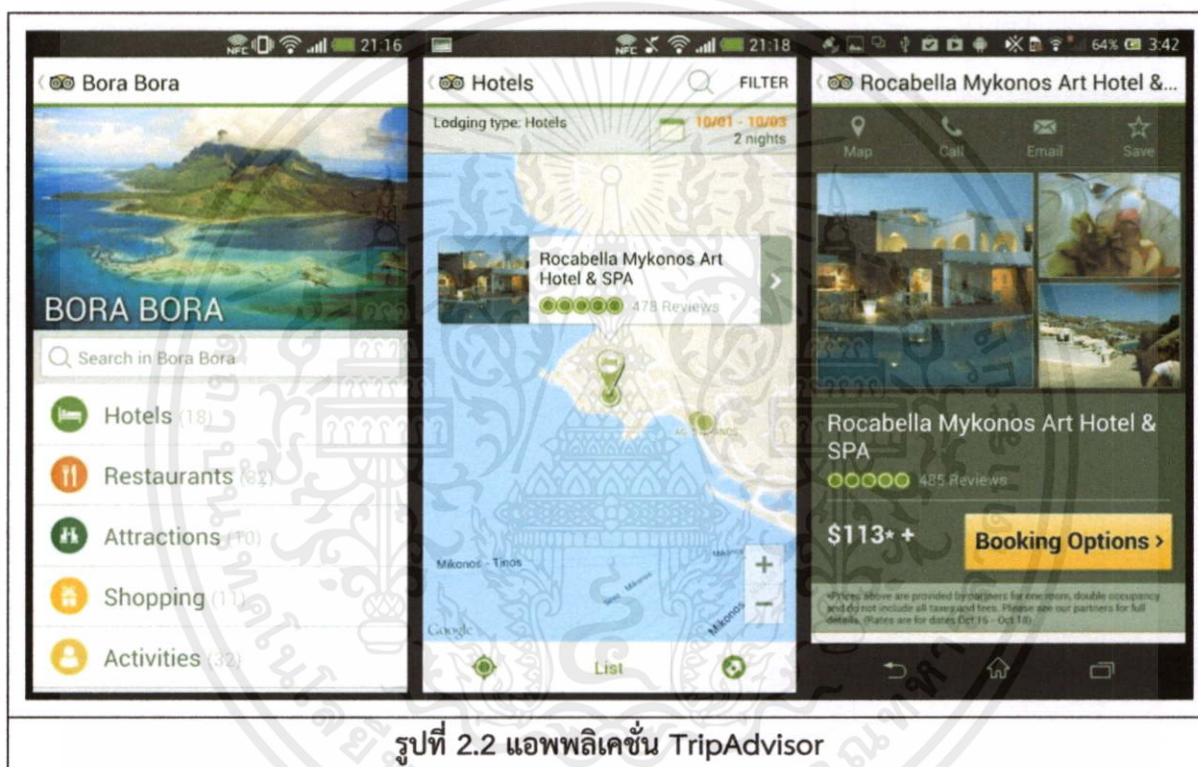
21:16

Bora Bora

BORA BORA

Search in Bora Bora

Hotels (18)

Restaurants (32)

Attractions (10)

Shopping (11)

Activities (32)

21:18

Hotels

FILTER

Lodging type: Hotels

10/01 - 10/03
2 nights

Rocabella Mykonos Art Hotel & SPA

478 Reviews

Mikonos - Tinos

Mikonos

Google

List

64% 3:42

Rocabella Mykonos Art Hotel &...

Map

Call

Email

Save

Rocabella Mykonos Art Hotel & SPA

485 Reviews

$113* +

Booking Options ›

*Prices above are provided by partners for one room, double occupancy and do not include all taxes and fees. Please see our partners for full details. (Rates are for dates Oct 16 - Oct 18)

รูปที่ 2.2 แอพพลิเคชั่น TripAdvisor